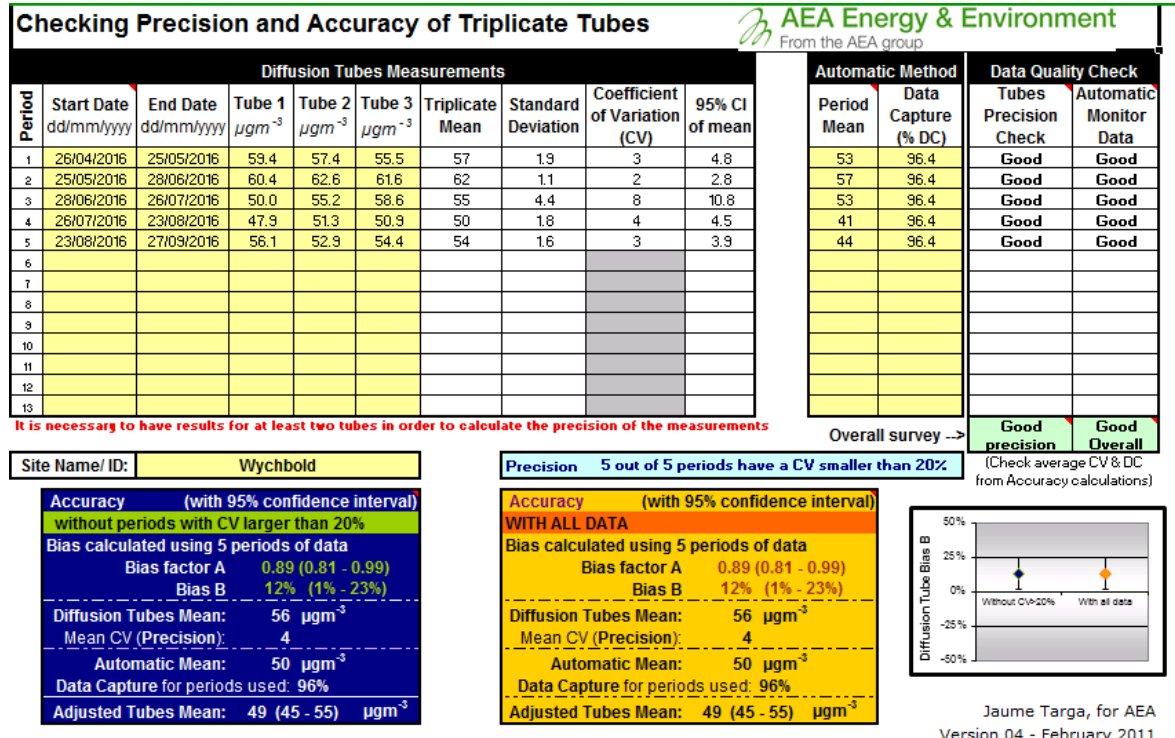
Checking Precision and Accuracy of Triplicate Tubes

AEA Energy & Environment
From the AEA group

Diffusion Tubes Measurements | Automatic Method | Data Quality Check

| Period | Start Date dd/mm/yyyy | End Date dd/mm/yyyy | Tube 1 $\mu gm^{-3}$ | Tube 2 $\mu gm^{-3}$ | Tube 3 $\mu gm^{-3}$ | Triplicate Mean | Standard Deviation | Coefficient of Variation (CV) | 95% CI of mean | Period Mean | Data Capture (% DC) | Tubes Precision Check | Automatic Monitor Data |
|---|---|---|---|---|---|---|---|---|---|---|---|---|---|
| 1 | 26/04/2016 | 25/05/2016 | 59.4 | 57.4 | 55.5 | 57 | 1.9 | 3 | 4.8 | 53 | 96.4 | Good | Good |
| 2 | 25/05/2016 | 28/06/2016 | 60.4 | 62.6 | 61.6 | 62 | 1.1 | 2 | 2.8 | 57 | 96.4 | Good | Good |
| 3 | 28/06/2016 | 26/07/2016 | 50.0 | 55.2 | 58.6 | 55 | 4.4 | 8 | 10.8 | 53 | 96.4 | Good | Good |
| 4 | 26/07/2016 | 23/08/2016 | 47.9 | 51.3 | 50.9 | 50 | 1.8 | 4 | 4.5 | 41 | 96.4 | Good | Good |
| 5 | 23/08/2016 | 27/09/2016 | 56.1 | 52.9 | 54.4 | 54 | 1.6 | 3 | 3.9 | 44 | 96.4 | Good | Good |
| 6 | | | | | | | | | | | | | |
| 7 | | | | | | | | | | | | | |
| 8 | | | | | | | | | | | | | |
| 9 | | | | | | | | | | | | | |
| 10 | | | | | | | | | | | | | |
| 11 | | | | | | | | | | | | | |
| 12 | | | | | | | | | | | | | |
| 13 | | | | | | | | | | | | | |

It is necessary to have results for at least two tubes in order to calculate the precision of the measurements

Overall survey --> Good precision | Good Overall

Site Name/ ID: Wychbold

Precision 5 out of 5 periods have a CV smaller than 20%

(Check average CV & DC from Accuracy calculations)

Accuracy (with 95% confidence interval)
without periods with CV larger than 20%
Bias calculated using 5 periods of data
Bias factor A 0.89 (0.81 - 0.99)
Bias B 12% (1% - 23%)
Diffusion Tubes Mean: 56 $\mu gm^{-3}$
Mean CV (Precision): 4
Automatic Mean: 50 $\mu gm^{-3}$
Data Capture for periods used: 96%
Adjusted Tubes Mean: 49 (45 - 55) $\mu gm^{-3}$

Accuracy (with 95% confidence interval)
WITH ALL DATA
Bias calculated using 5 periods of data
Bias factor A 0.89 (0.81 - 0.99)
Bias B 12% (1% - 23%)
Diffusion Tubes Mean: 56 $\mu gm^{-3}$
Mean CV (Precision): 4
Automatic Mean: 50 $\mu gm^{-3}$
Data Capture for periods used: 96%
Adjusted Tubes Mean: 49 (45 - 55) $\mu gm^{-3}$

50%
25%
0%
-25%
-50%
Diffusion Tube Bias B
Without CV>20%
With all data

Jaume Targa, for AEA
Version 04 - February 2011